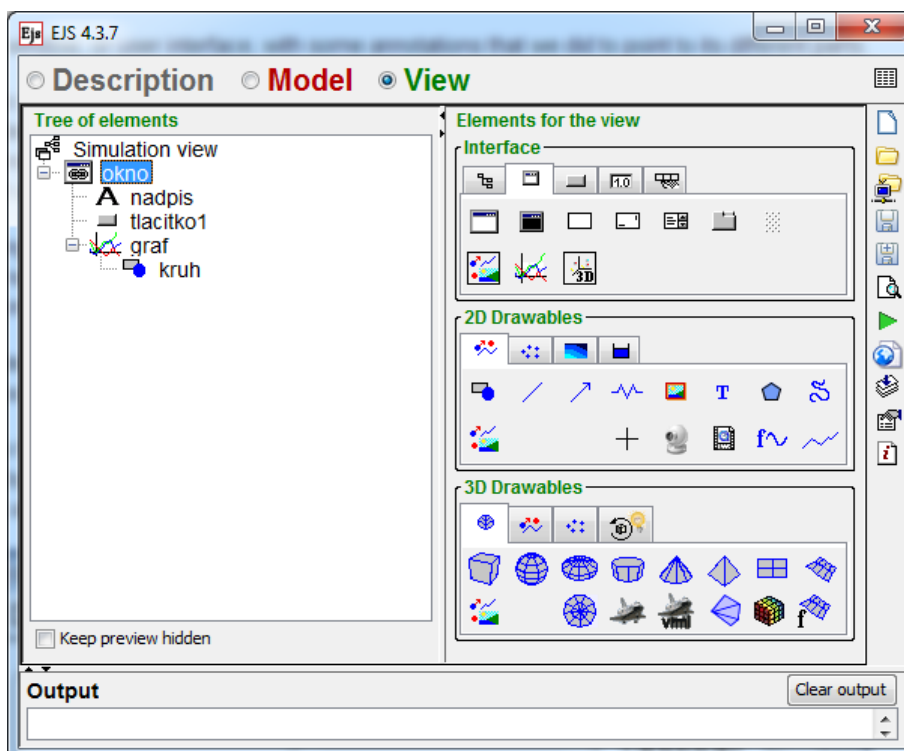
EJS 4.3.7

Description Model View

Tree of elements

Simulation view
okno
nadpis
tlacitko1
graf
kruh

Keep preview hidden

Elements for the view

Interface

2D Drawables

3D Drawables

Output

Clear output